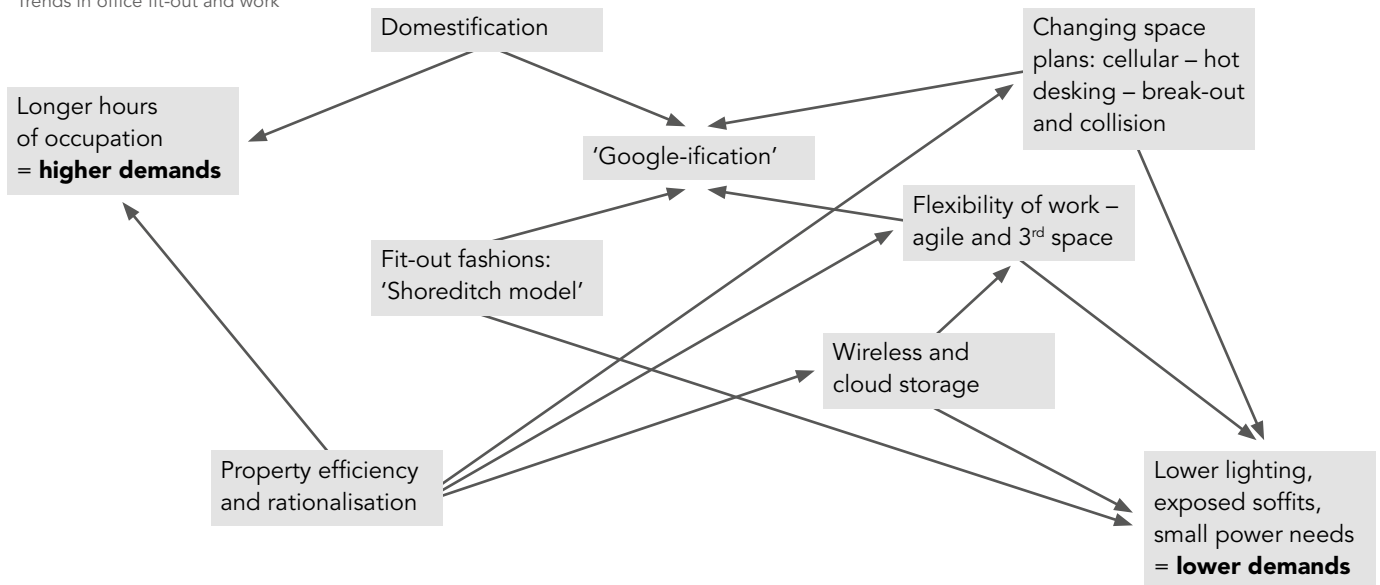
Trends in office fit-out and work

Domestification

Changing space plans: cellular – hot desking – break-out and collision

Longer hours of occupation = **higher demands**

'Google-ification'

Flexibility of work – agile and 3rd space

Fit-out fashions: 'Shoreditch model'

Wireless and cloud storage

Property efficiency and rationalisation

Lower lighting, exposed soffits, small power needs = **lower demands**